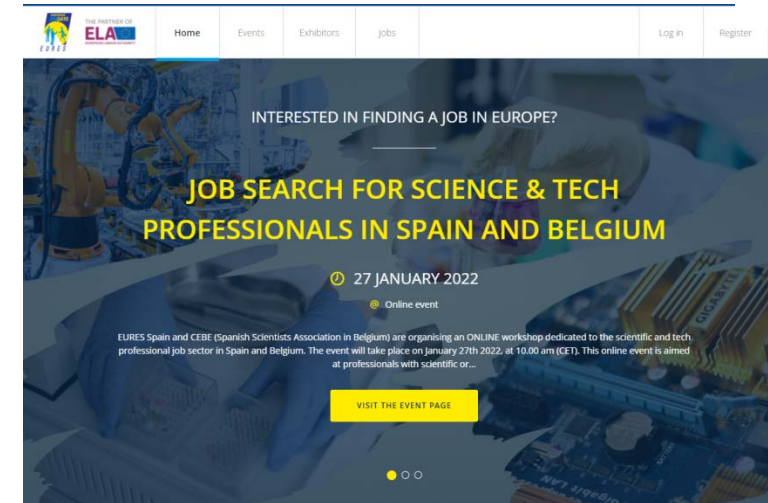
EURES
THE PARTNER OF
ELA
EUROPEAN LABOUR AUTHORITY

Home
Events
Exhibitors
Jobs
Log in
Register

INTERESTED IN FINDING A JOB IN EUROPE?

JOB SEARCH FOR SCIENCE & TECH PROFESSIONALS IN SPAIN AND BELGIUM

27 JANUARY 2022

Online event

EURES Spain and CEBE (Spanish Scientists Association in Belgium) are organising an ONLINE workshop dedicated to the scientific and tech professional job sector in Spain and Belgium. The event will take place on January 27th 2022, at 10.00 am (CET). This online event is aimed at professionals with scientific or...

VISIT THE EVENT PAGE

GIGABYTE